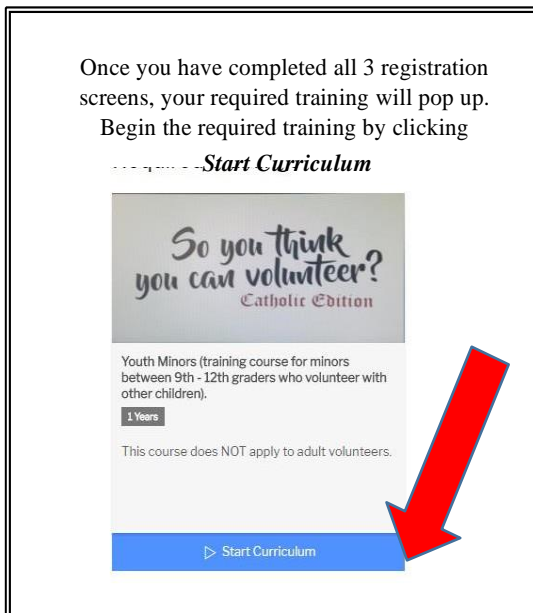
Once you have completed all 3 registration screens, your required training will pop up. Begin the required training by clicking

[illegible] *Start Curriculum*

So you think you can volunteer?
Catholic Edition

Youth Minors (training course for minors between 9th - 12th graders who volunteer with other children).

1 Years

This course does NOT apply to adult volunteers.

▷ Start Curriculum